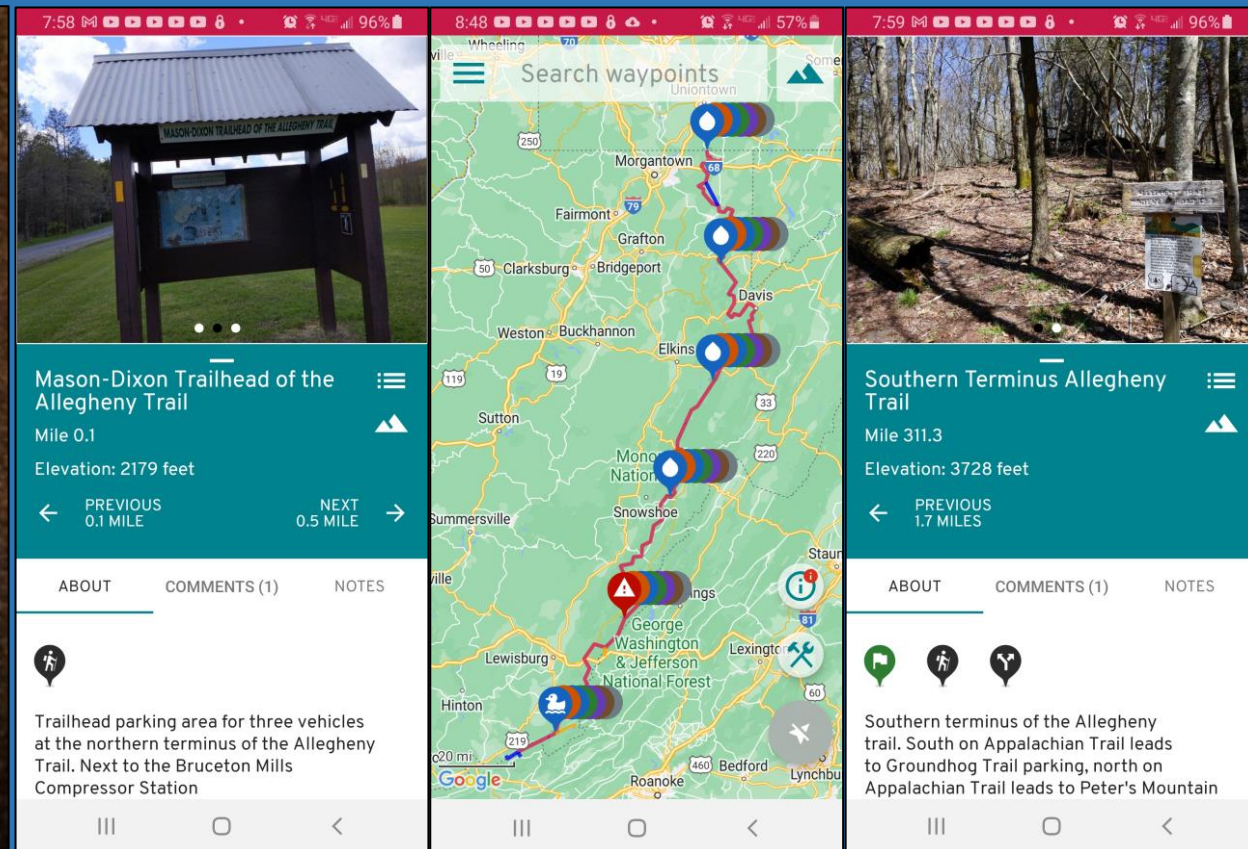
7:58 96%

MASON-DIXON TRAILHEAD OF THE ALLEGHENY TRAIL

Mason-Dixon Trailhead of the Allegheny Trail

Mile 0.1

Elevation: 2179 feet

PREVIOUS 0.1 MILE

NEXT 0.5 MILE

ABOUT COMMENTS (1) NOTES

Trailhead parking area for three vehicles at the northern terminus of the Allegheny Trail. Next to the Bruceton Mills Compressor Station

8:48 57%

Search waypoints

Wheeling
70
Uniontown
250
Morgantown
68
Fairmont
79
Grafton
50 Clarksburg Bridgeport
Davis
Weston Buckhannon
Elkins
119
19
33
Sutton
220
Mono Nation
Summersville
Snowshoe
Staun
ville
ngs
81
George Washington & Jefferson National Forest
Lewisburg
Lexingto
60
Hinton
219
20 mi
Google
460 Bedford
Roanoke
Lynchbu

7:59 96%

Southern Terminus Allegheny Trail

Mile 311.3

Elevation: 3728 feet

PREVIOUS 1.7 MILES

ABOUT COMMENTS (1) NOTES

Southern terminus of the Allegheny trail. South on Appalachian Trail leads to Groundhog Trail parking, north on Appalachian Trail leads to Peter's Mountain